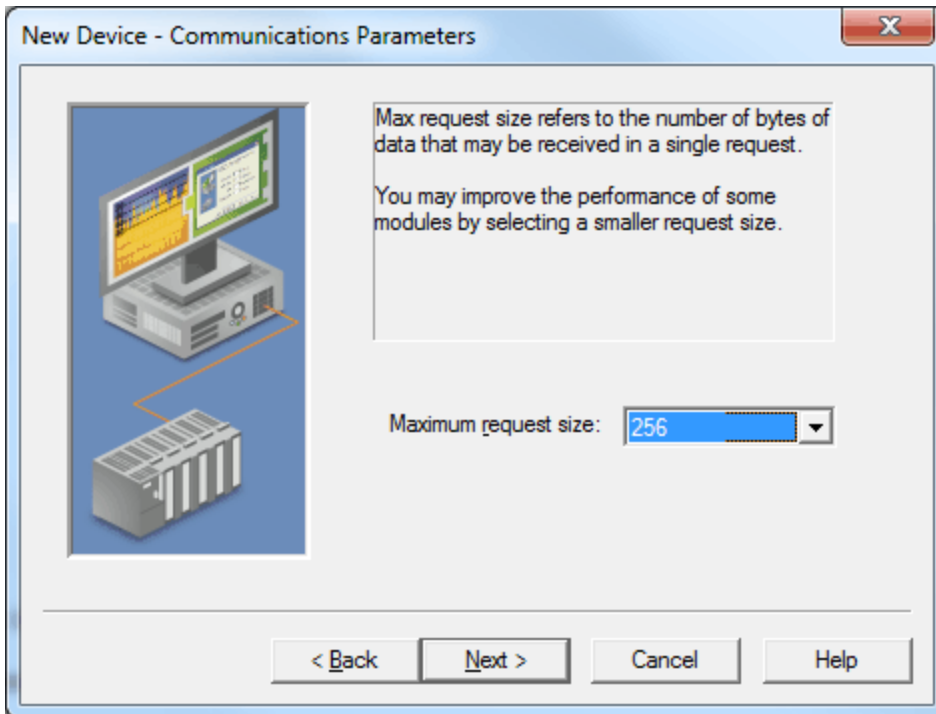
New Device - Communications Parameters

Max request size refers to the number of bytes of data that may be received in a single request.

You may improve the performance of some modules by selecting a smaller request size.

Maximum request size: 256

< Back | Next > | Cancel | Help